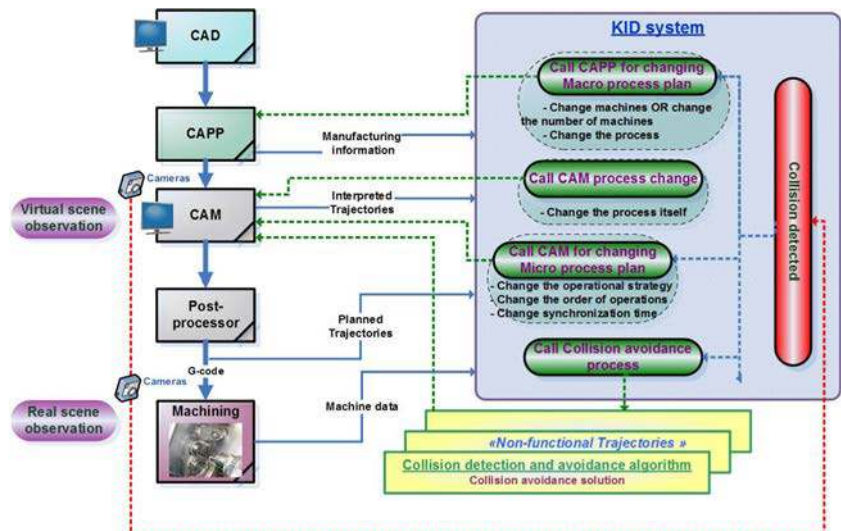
CAD

CAPP

Cameras

CAM

Post-processor

G-code

Cameras

Machining

Virtual scene observation

Real scene observation

Manufacturing information

Interpreted Trajectories

Planned Trajectories

Machine data

KID system

Call CAPP for changing Macro process plan

- Change machines OR change the number of machines
- Change the process

Call CAM process change

- Change the process itself

Call CAM for changing Micro process plan

- Change the operational strategy
- Change the order of operations
- Change synchronization time

Call Collision avoidance process

Collision detected

«Non-functional Trajectories »

Collision detection and avoidance algorithm

Collision avoidance solution